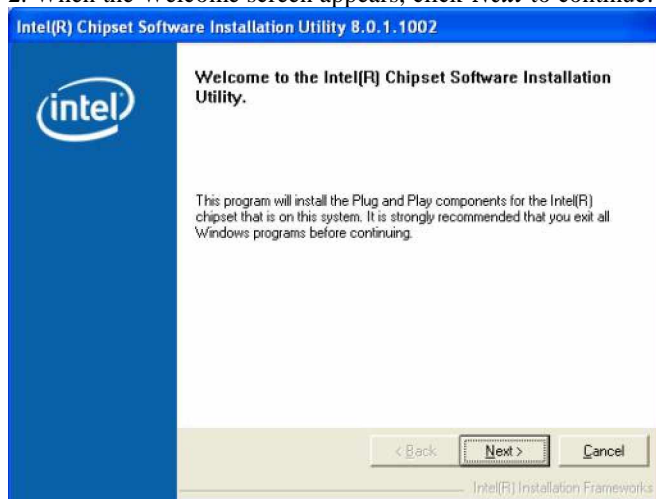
2. When the Welcome screen appears, click Next to continue.

Intel(R) Chipset Software Installation Utility 8.0.1.1002

intel

Welcome to the Intel(R) Chipset Software Installation Utility.

This program will install the Plug and Play components for the Intel(R) chipset that is on this system. It is strongly recommended that you exit all Windows programs before continuing.

< Back

Next >

Cancel

Intel(R) Installation Frameworks